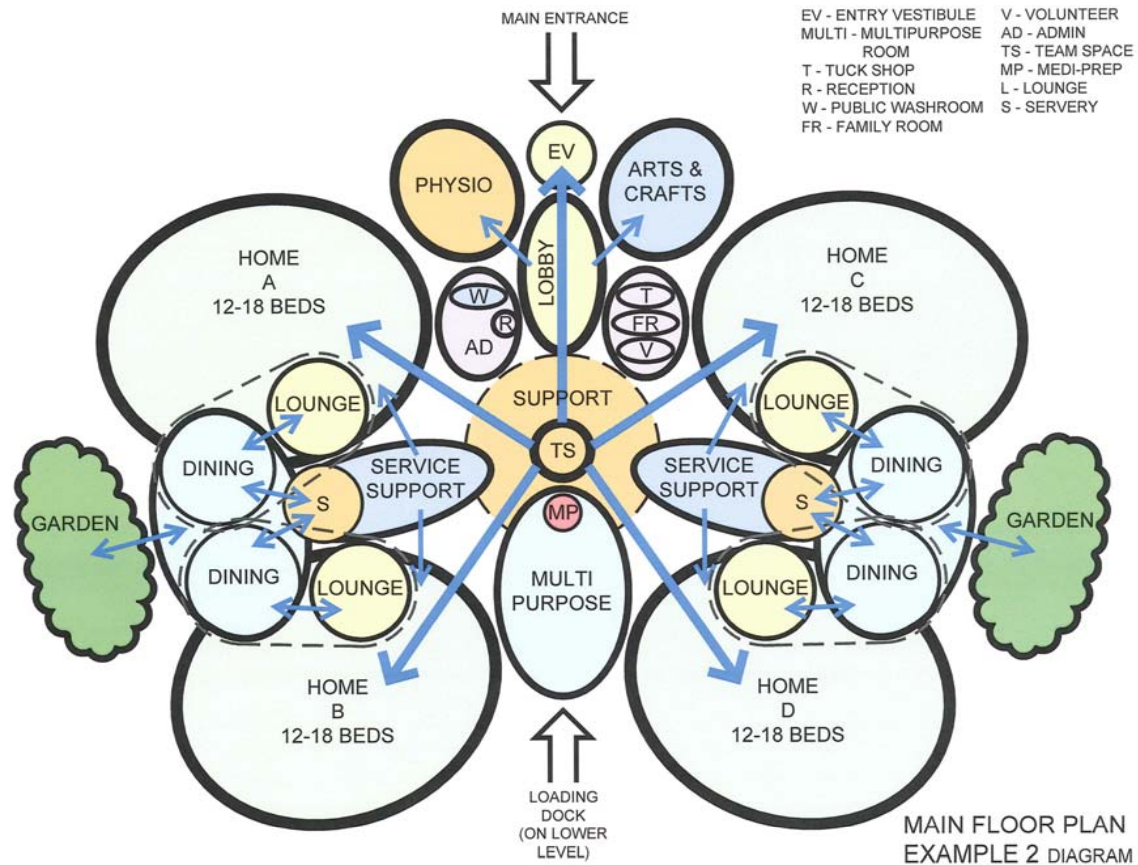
MAIN ENTRANCE

EV - ENTRY VESTIBULE
MULTI - MULTIPURPOSE ROOM
T - TUCK SHOP
R - RECEPTION
W - PUBLIC WASHROOM
FR - FAMILY ROOM

V - VOLUNTEER
AD - ADMIN
TS - TEAM SPACE
MP - MEDI-PREP
L - LOUNGE
S - SERVERY

EV

PHYSIO

ARTS & CRAFTS

LOBBY

HOME A 12-18 BEDS

HOME C 12-18 BEDS

W
R
AD

T
FR
V

SUPPORT

TS

LOUNGE

LOUNGE

DINING

SERVICE SUPPORT

SERVICE SUPPORT

DINING

GARDEN

S

MP

S

GARDEN

DINING

MULTI PURPOSE

DINING

LOUNGE

LOUNGE

HOME B 12-18 BEDS

HOME D 12-18 BEDS

LOADING DOCK (ON LOWER LEVEL)

MAIN FLOOR PLAN
EXAMPLE 2 DIAGRAM